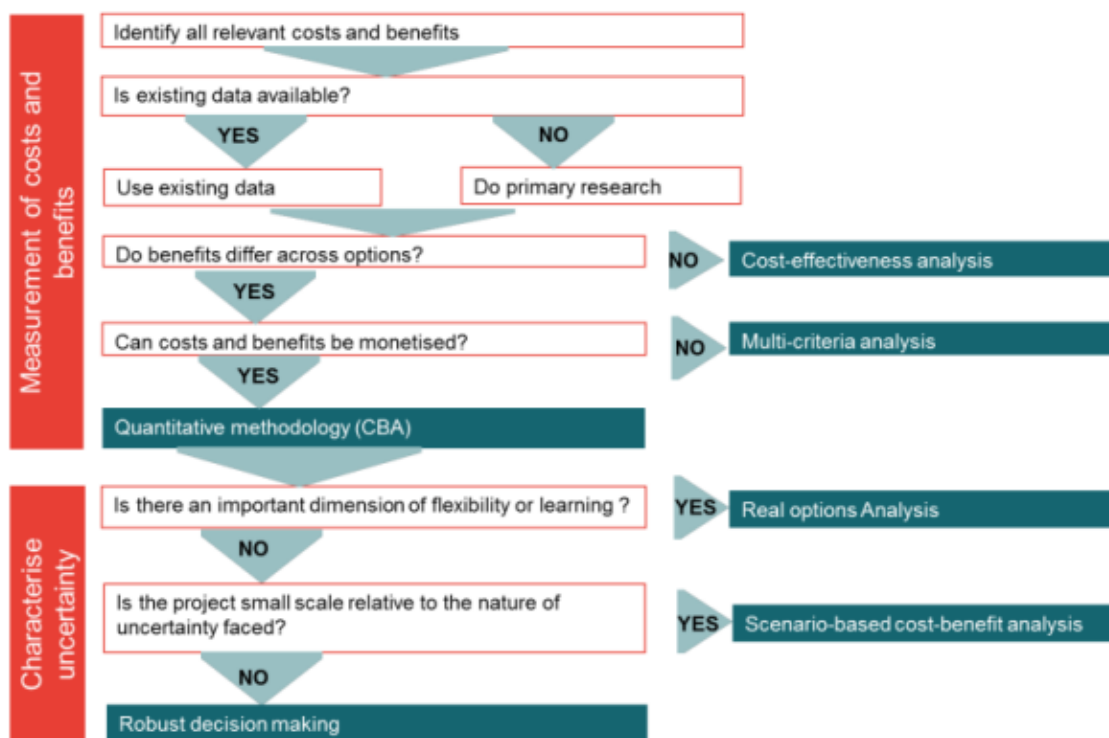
Measurement of costs and benefits

Identify all relevant costs and benefits

Is existing data available?

YES

NO

Use existing data

Do primary research

Do benefits differ across options?

NO

Cost-effectiveness analysis

YES

Can costs and benefits be monetised?

NO

Multi-criteria analysis

YES

Quantitative methodology (CBA)

Characterise uncertainty

Is there an important dimension of flexibility or learning ?

YES

Real options Analysis

NO

Is the project small scale relative to the nature of uncertainty faced?

YES

Scenario-based cost-benefit analysis

NO

Robust decision making